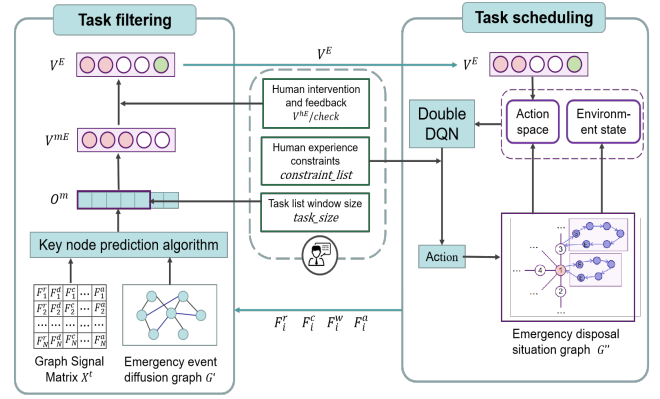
Task filtering

Task scheduling

$V^E$

$V^E$

$V^E$

Human intervention and feedback $V^{hE}/check$

$V^{mE}$

Human experience constraints $constraint\_list$

Double DQN

Action space

Environment state

$O^m$

Task list window size $task\_size$

Key node prediction algorithm

Action

| $F_1^r$ | $F_1^d$ | $F_1^c$ | $\cdots$ | $F_1^a$ |
|---|---|---|---|---|
| $F_2^r$ | $F_2^d$ | $F_2^c$ | $\cdots$ | $F_2^a$ |
| $\cdots$ | $\cdots$ | $\cdots$ | $\cdots$ | $\cdots$ |
| $F_N^r$ | $F_N^d$ | $F_N^c$ | $\cdots$ | $F_N^a$ |

Graph Signal Matrix $X^t$

Emergency event diffusion graph $G'$

$F_i^r$ $F_i^c$ $F_i^w$ $F_i^a$

3

4

1

2

Emergency disposal situation graph $G''$